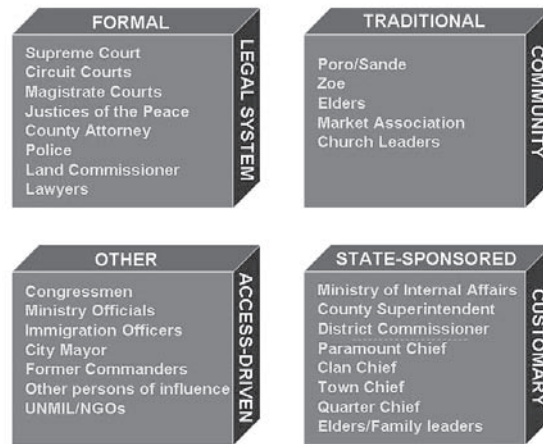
FORMAL

Supreme Court
Circuit Courts
Magistrate Courts
Justices of the Peace
County Attorney
Police
Land Commissioner
Lawyers

LEGAL SYSTEM

TRADITIONAL

Poro/Sande
Zoe
Elders
Market Association
Church Leaders

COMMUNITY

OTHER

Congressmen
Ministry Officials
Immigration Officers
City Mayor
Former Commanders
Other persons of influence
UNMIL/NGOs

ACCESS-DRIVEN

STATE-SPONSORED

Ministry of Internal Affairs
County Superintendent
District Commissioner
Paramount Chief
Clan Chief
Town Chief
Quarter Chief
Elders/Family leaders

CUSTOMARY